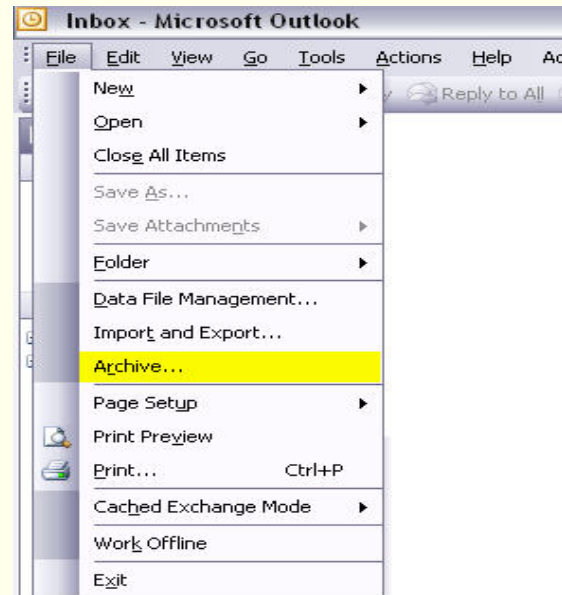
Inbox - Microsoft Outlook

File Edit View Go Tools Actions Help Ac

Reply to All

New
Open
Close All Items
Save As...
Save Attachments
Folder
Data File Management...
Import and Export...
Archive...
Page Setup
Print Preview
Print... Ctrl+P
Cached Exchange Mode
Work Offline
Exit